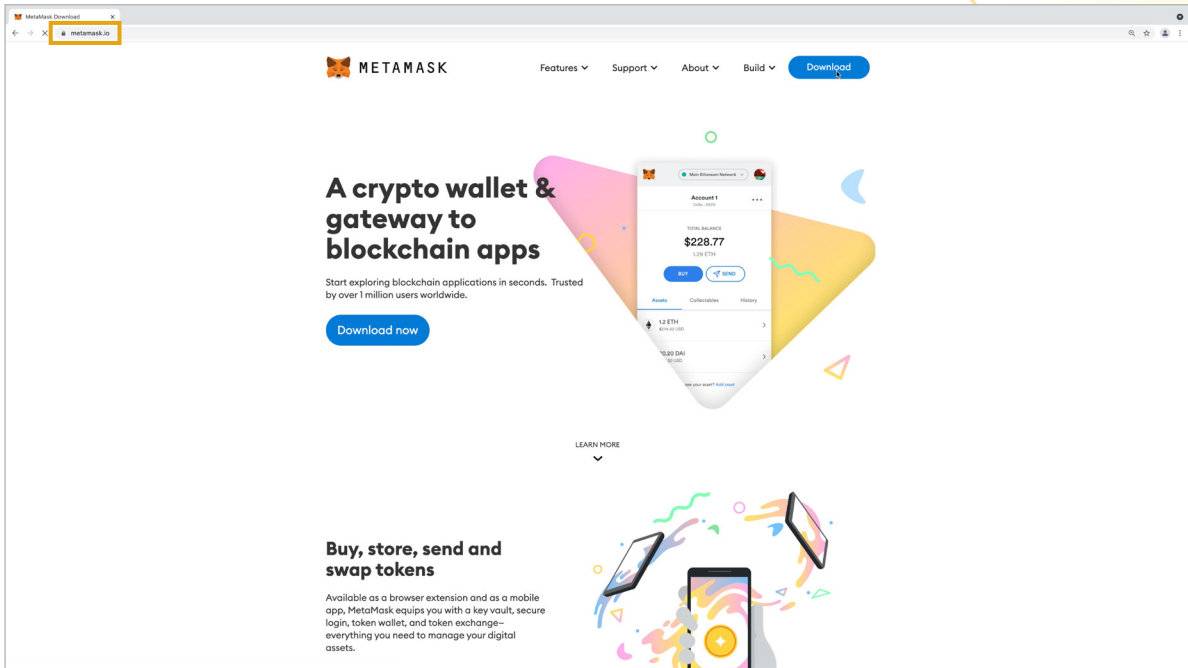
MetaMask Download ×

metamask.io

METAMASK

Features Support About Build Download

A crypto wallet & gateway to blockchain apps

Start exploring blockchain applications in seconds. Trusted by over 1 million users worldwide.

Download now

Main Ethereum Network

Account 1

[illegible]

TOTAL BALANCE

$228.77

1.29 ETH

BUY SEND

Assets Collectables History

1.2 ETH

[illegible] USD

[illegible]0.20 DAI

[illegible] USD

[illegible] your asset? Add asset

LEARN MORE

Buy, store, send and swap tokens

Available as a browser extension and as a mobile app, MetaMask equips you with a key vault, secure login, token wallet, and token exchange–everything you need to manage your digital assets.